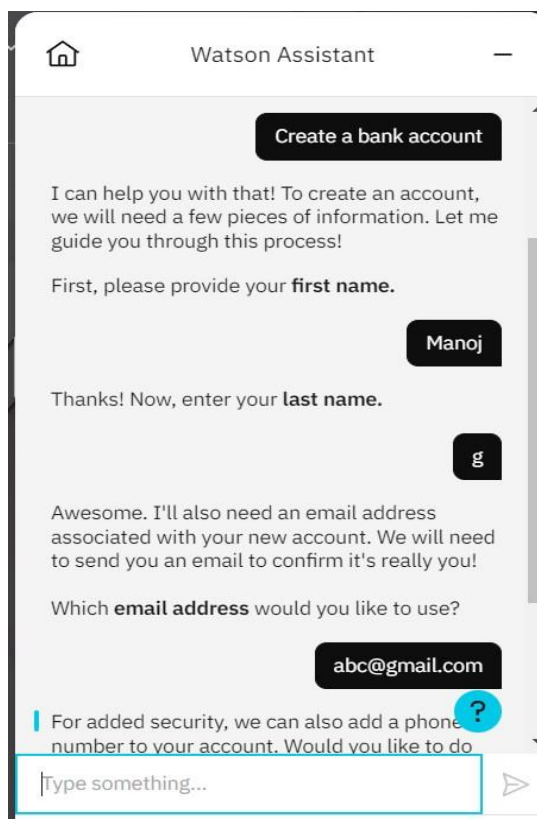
Watson Assistant

Create a bank account

I can help you with that! To create an account, we will need a few pieces of information. Let me guide you through this process!

First, please provide your **first name.**

Manoj

Thanks! Now, enter your **last name.**

g

Awesome. I'll also need an email address associated with your new account. We will need to send you an email to confirm it's really you!

Which **email address** would you like to use?

abc@gmail.com

For added security, we can also add a phone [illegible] number to your account. Would you like to do

?

Type something...